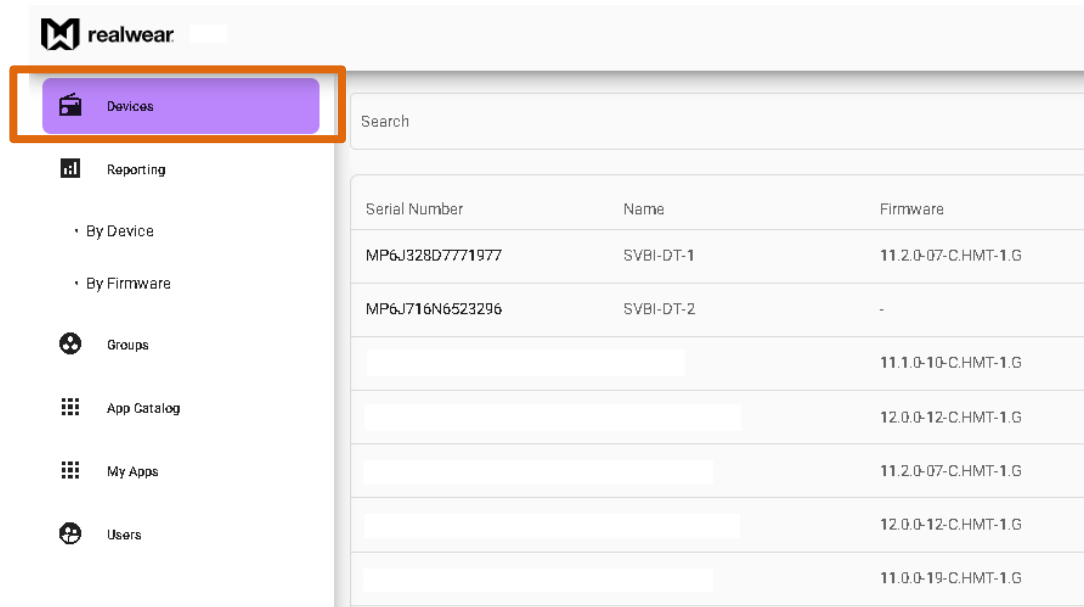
realwear

Devices

Reporting

• By Device

• By Firmware

Groups

App Catalog

My Apps

Users

Search

| Serial Number | Name | Firmware |
|---|---|---|
| MP6J328D7771977 | SVBI-DT-1 | 11.2.0-07-C.HMT-1.G |
| MP6J716N6523296 | SVBI-DT-2 | - |
| | | 11.1.0-10-C.HMT-1.G |
| | | 12.0.0-12-C.HMT-1.G |
| | | 11.2.0-07-C.HMT-1.G |
| | | 12.0.0-12-C.HMT-1.G |
| | | 11.0.0-19-C.HMT-1.G |